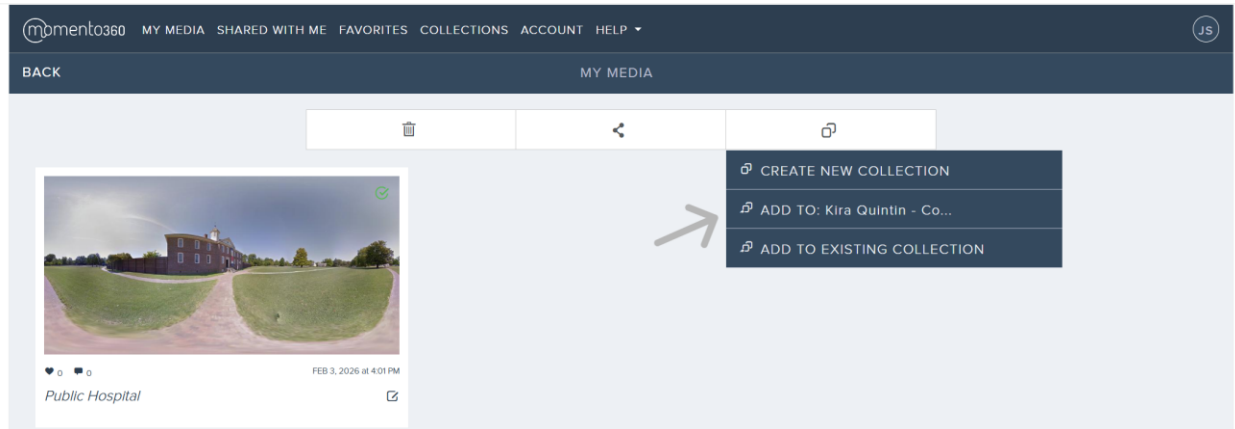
momento360 MY MEDIA SHARED WITH ME FAVORITES COLLECTIONS ACCOUNT HELP ▾ JS

BACK MY MEDIA

CREATE NEW COLLECTION
ADD TO: Kira Quintin - Co...
ADD TO EXISTING COLLECTION

0 0 FEB 3, 2026 at 4:01 PM

Public Hospital